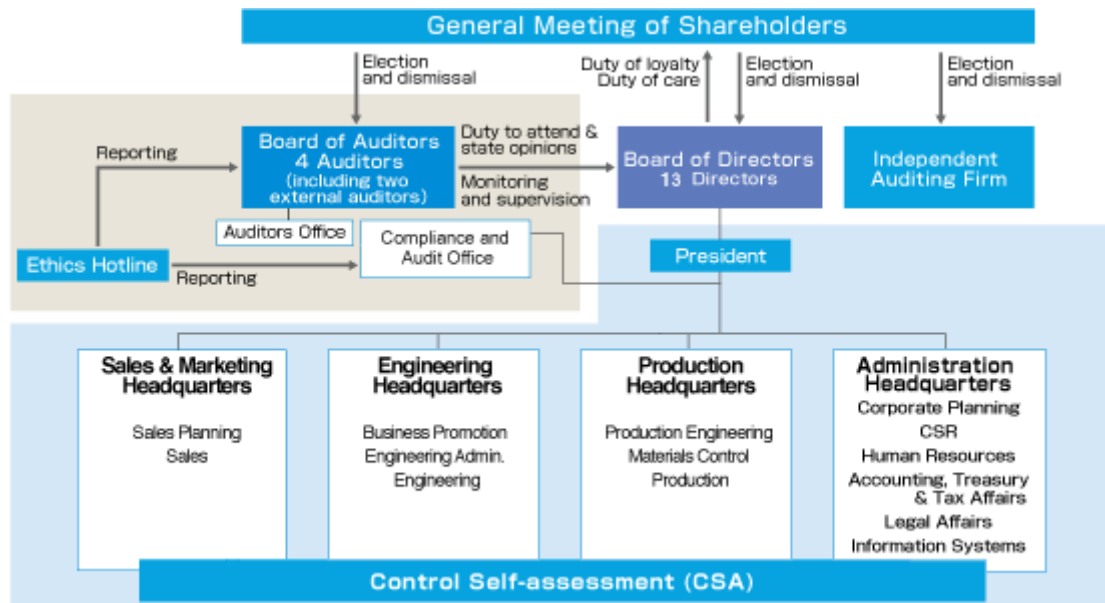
General Meeting of Shareholders

Election and dismissal

Duty of loyalty
Duty of care

Election and dismissal

Election and dismissal

Reporting

Board of Auditors
4 Auditors
(including two external auditors)

Duty to attend & state opinions

Monitoring and supervision

Board of Directors
13 Directors

Independent Auditing Firm

Auditors Office

Compliance and Audit Office

Ethics Hotline

Reporting

President

Sales & Marketing Headquarters

Sales Planning
Sales

Engineering Headquarters

Business Promotion
Engineering Admin.
Engineering

Production Headquarters

Production Engineering
Materials Control
Production

Administration Headquarters

Corporate Planning
CSR
Human Resources
Accounting, Treasury & Tax Affairs
Legal Affairs
Information Systems

Control Self-assessment (CSA)